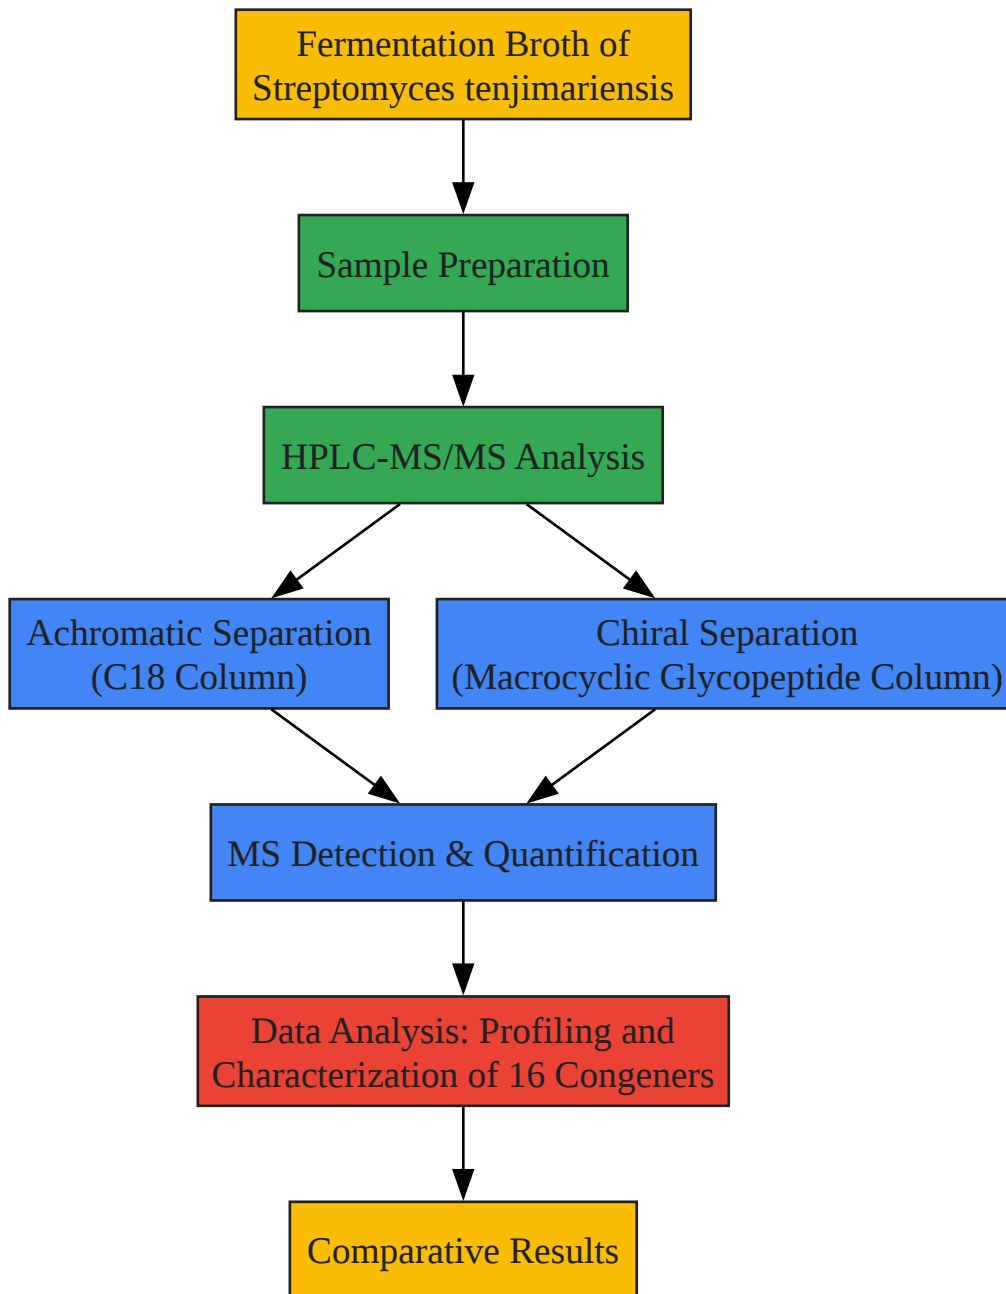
Fermentation Broth of Streptomyces tenjimariensis

Sample Preparation

HPLC-MS/MS Analysis

Achromatic Separation (C18 Column)

Chiral Separation (Macrocyclic Glycopeptide Column)

MS Detection & Quantification

Data Analysis: Profiling and Characterization of 16 Congeners

Comparative Results